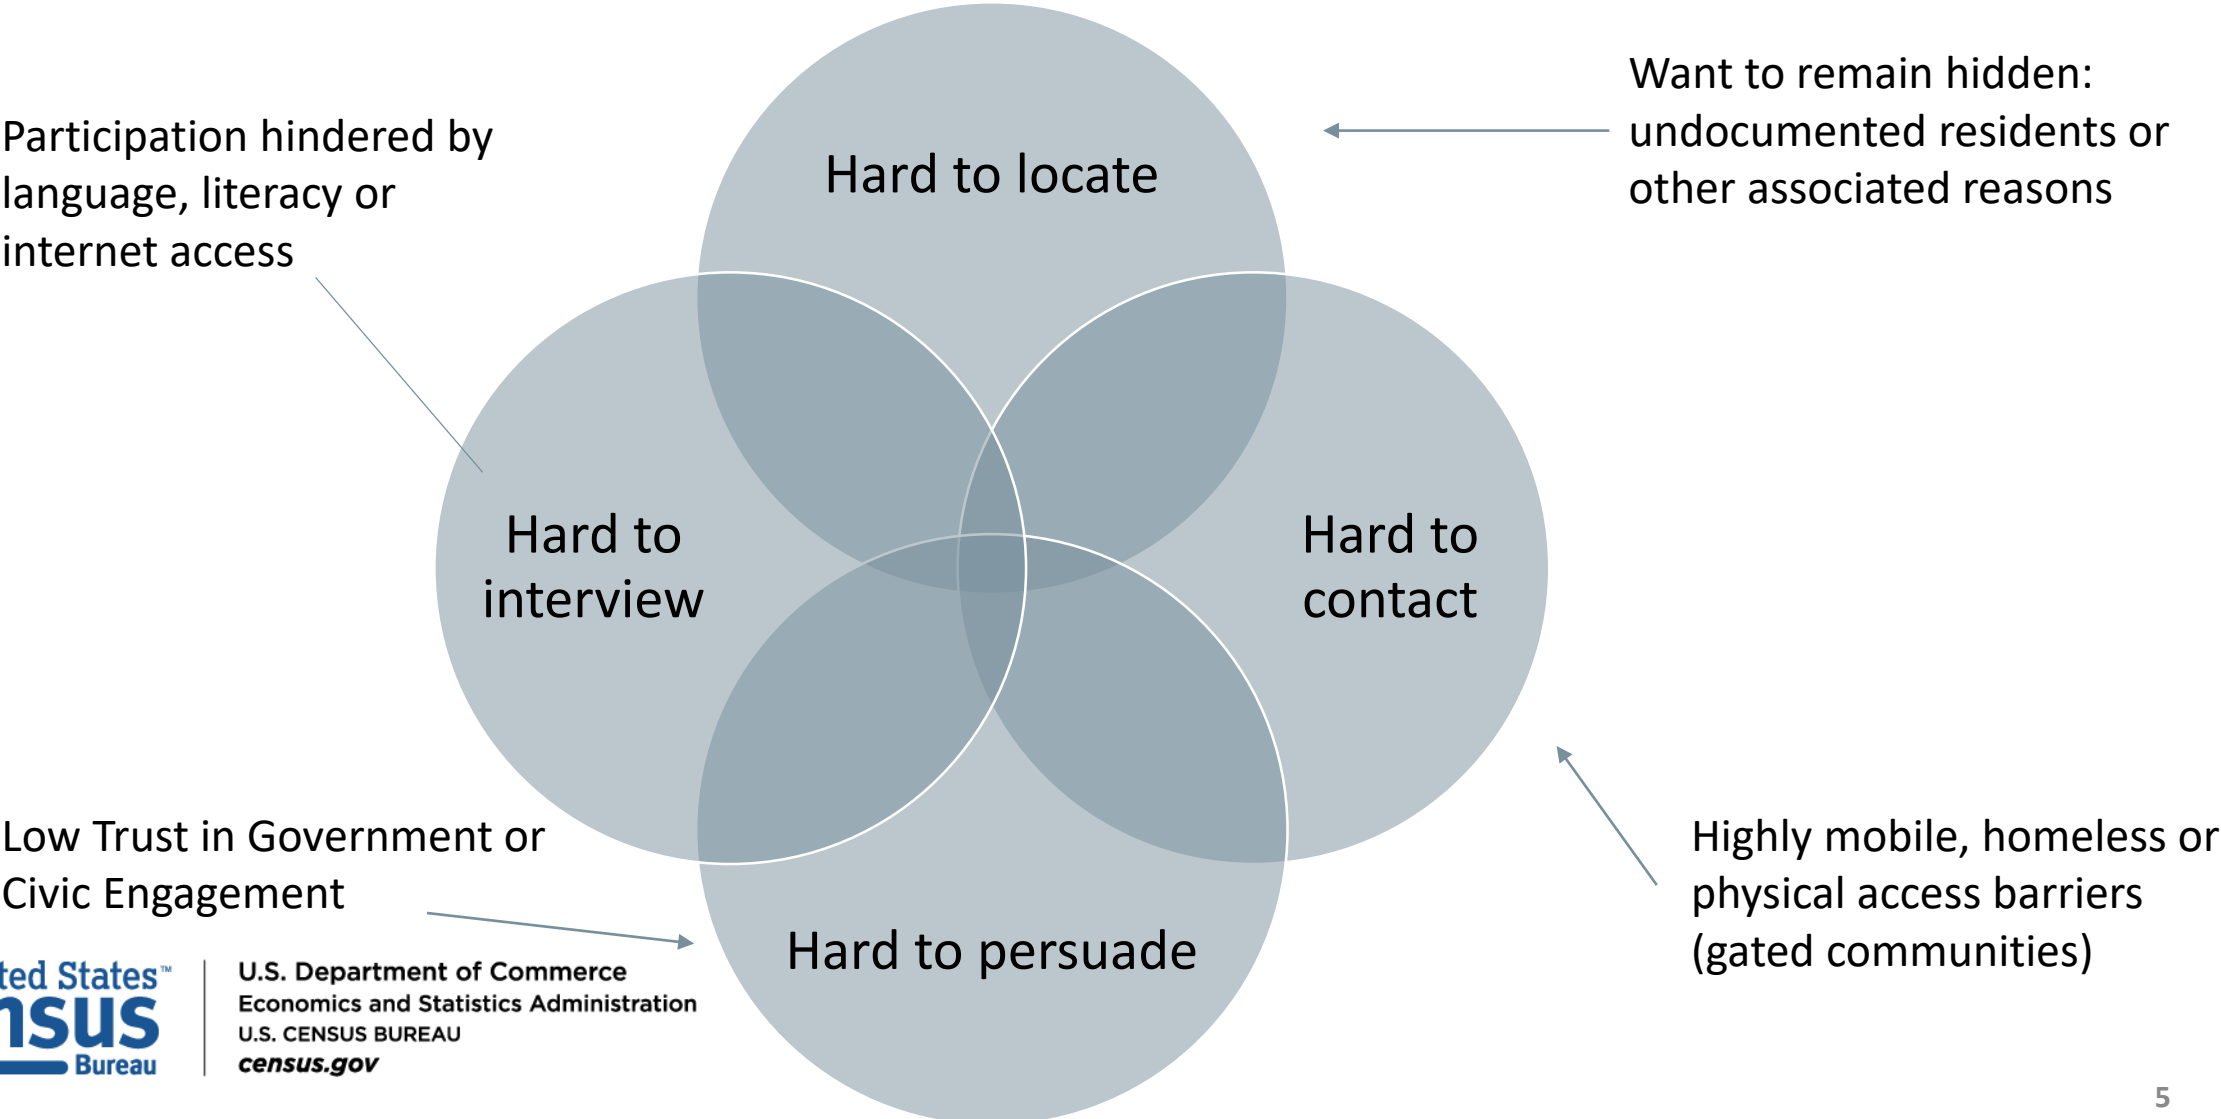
Participation hindered by language, literacy or internet access

Hard to locate

Want to remain hidden: undocumented residents or other associated reasons

Hard to interview

Hard to contact

Low Trust in Government or Civic Engagement

Hard to persuade

Highly mobile, homeless or physical access barriers (gated communities)

ted States™ nsus Bureau

U.S. Department of Commerce
Economics and Statistics Administration
U.S. CENSUS BUREAU
census.gov

5